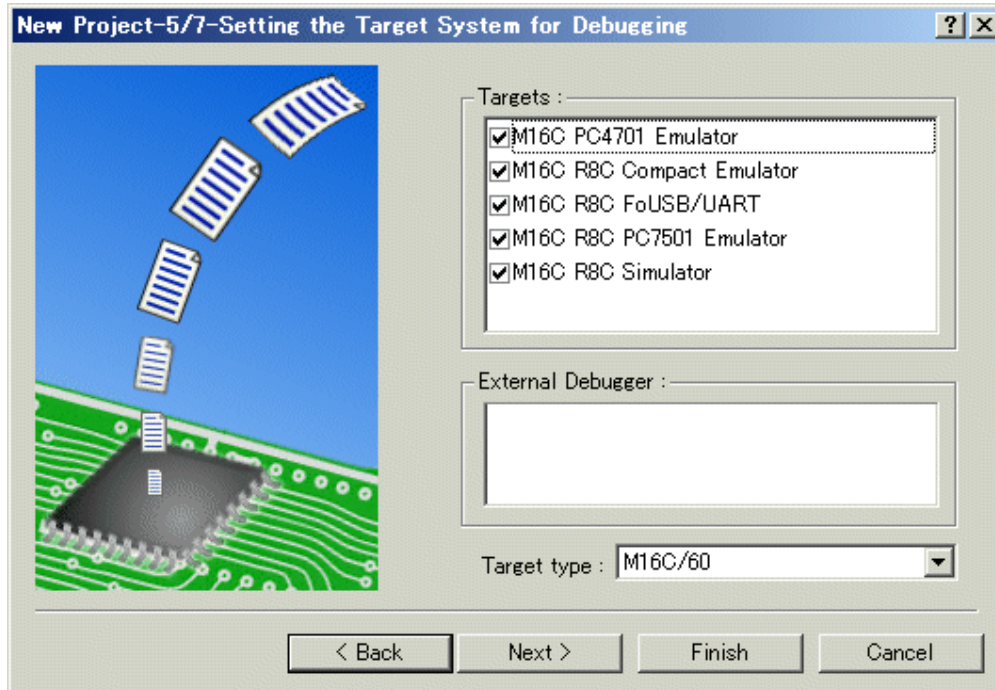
New Project-5/7-Setting the Target System for Debugging

?
X

Targets :

M16C PC4701 Emulator
M16C R8C Compact Emulator
M16C R8C FoUSB/UART
M16C R8C PC7501 Emulator
M16C R8C Simulator

External Debugger :

Target type : M16C/60

< Back
Next >
Finish
Cancel